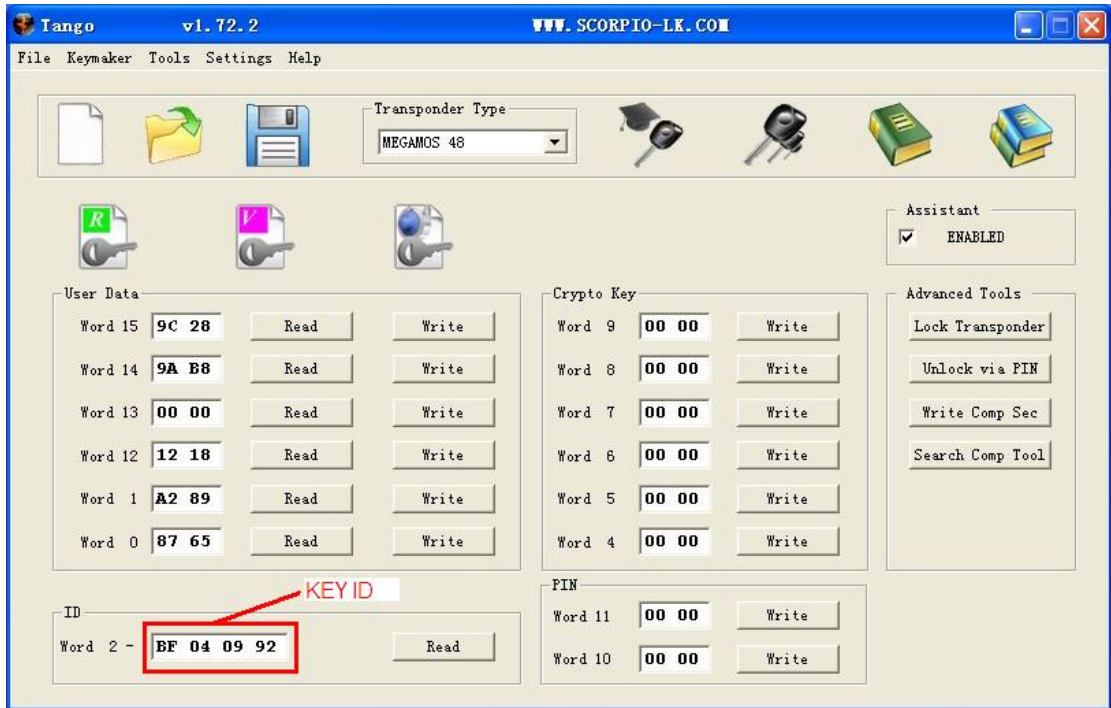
Tango v1.72.2 WWW.SCORPIO-LK.COM

File Keymaker Tools Settings Help

Transponder Type
MEGAMOS 48

R V

Assistant
☑ ENABLED

User Data
Word 15 9C 28 Read Write
Word 14 9A B8 Read Write
Word 13 00 00 Read Write
Word 12 12 18 Read Write
Word 1 A2 89 Read Write
Word 0 87 65 Read Write

Crypto Key
Word 9 00 00 Write
Word 8 00 00 Write
Word 7 00 00 Write
Word 6 00 00 Write
Word 5 00 00 Write
Word 4 00 00 Write

Advanced Tools
Lock Transponder
Unlock via PIN
Write Comp Sec
Search Comp Tool

KEY ID

ID
Word 2 - BF 04 09 92 Read

PIN
Word 11 00 00 Write
Word 10 00 00 Write